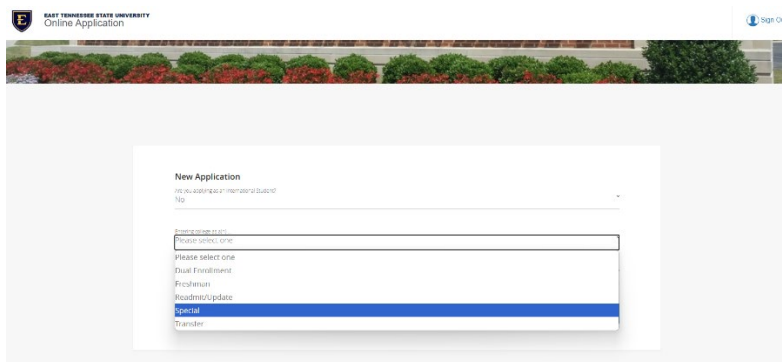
E

EAST TENNESSEE STATE UNIVERSITY
Online Application

Sign O

New Application

Are you applying as an International Student?
No

Entering college as a(n)...
Please select one

Please select one
Dual Enrollment
Freshman
Readmit/Update
Special
Transfer